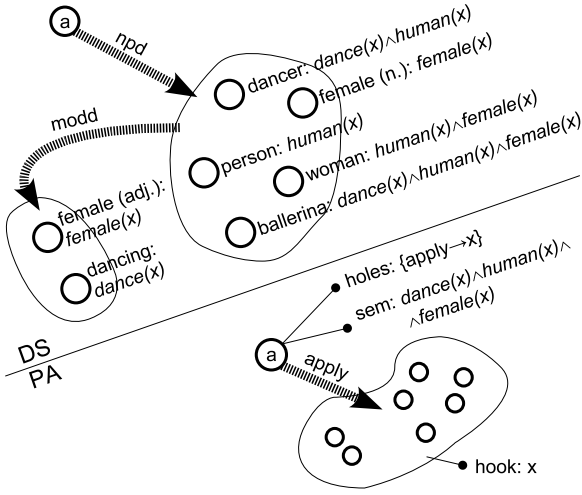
a

npd

dancer: $dance(x) \wedge human(x)$

female (n.): $female(x)$

modd

person: $human(x)$

woman: $human(x) \wedge female(x)$

ballerina: $dance(x) \wedge human(x) \wedge female(x)$

female (adj.): $female(x)$

dancing: $dance(x)$

holes: {apply→x}

sem: $dance(x) \wedge human(x) \wedge$ $\wedge female(x)$

DS

PA

a

apply

hook: x